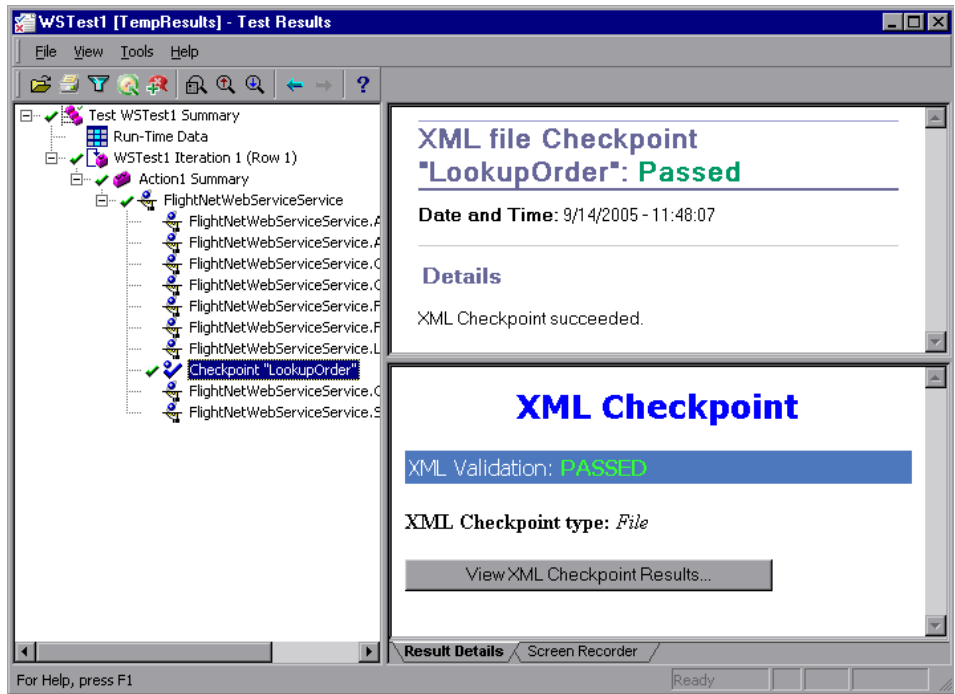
WSTest1 [TempResults] - Test Results

File View Tools Help

Test WSTest1 Summary
Run-Time Data
WSTest1 Iteration 1 (Row 1)
Action1 Summary
FlightNetWebServiceService
FlightNetWebServiceService.A
FlightNetWebServiceService.A
FlightNetWebServiceService.C
FlightNetWebServiceService.C
FlightNetWebServiceService.F
FlightNetWebServiceService.F
FlightNetWebServiceService.L
Checkpoint "LookupOrder"
FlightNetWebServiceService.C
FlightNetWebServiceService.S

XML file Checkpoint "LookupOrder": Passed

Date and Time: 9/14/2005 - 11:48:07

Details

XML Checkpoint succeeded.

XML Checkpoint

XML Validation: PASSED

XML Checkpoint type: File

View XML Checkpoint Results...

Result Details Screen Recorder

For Help, press F1

Ready